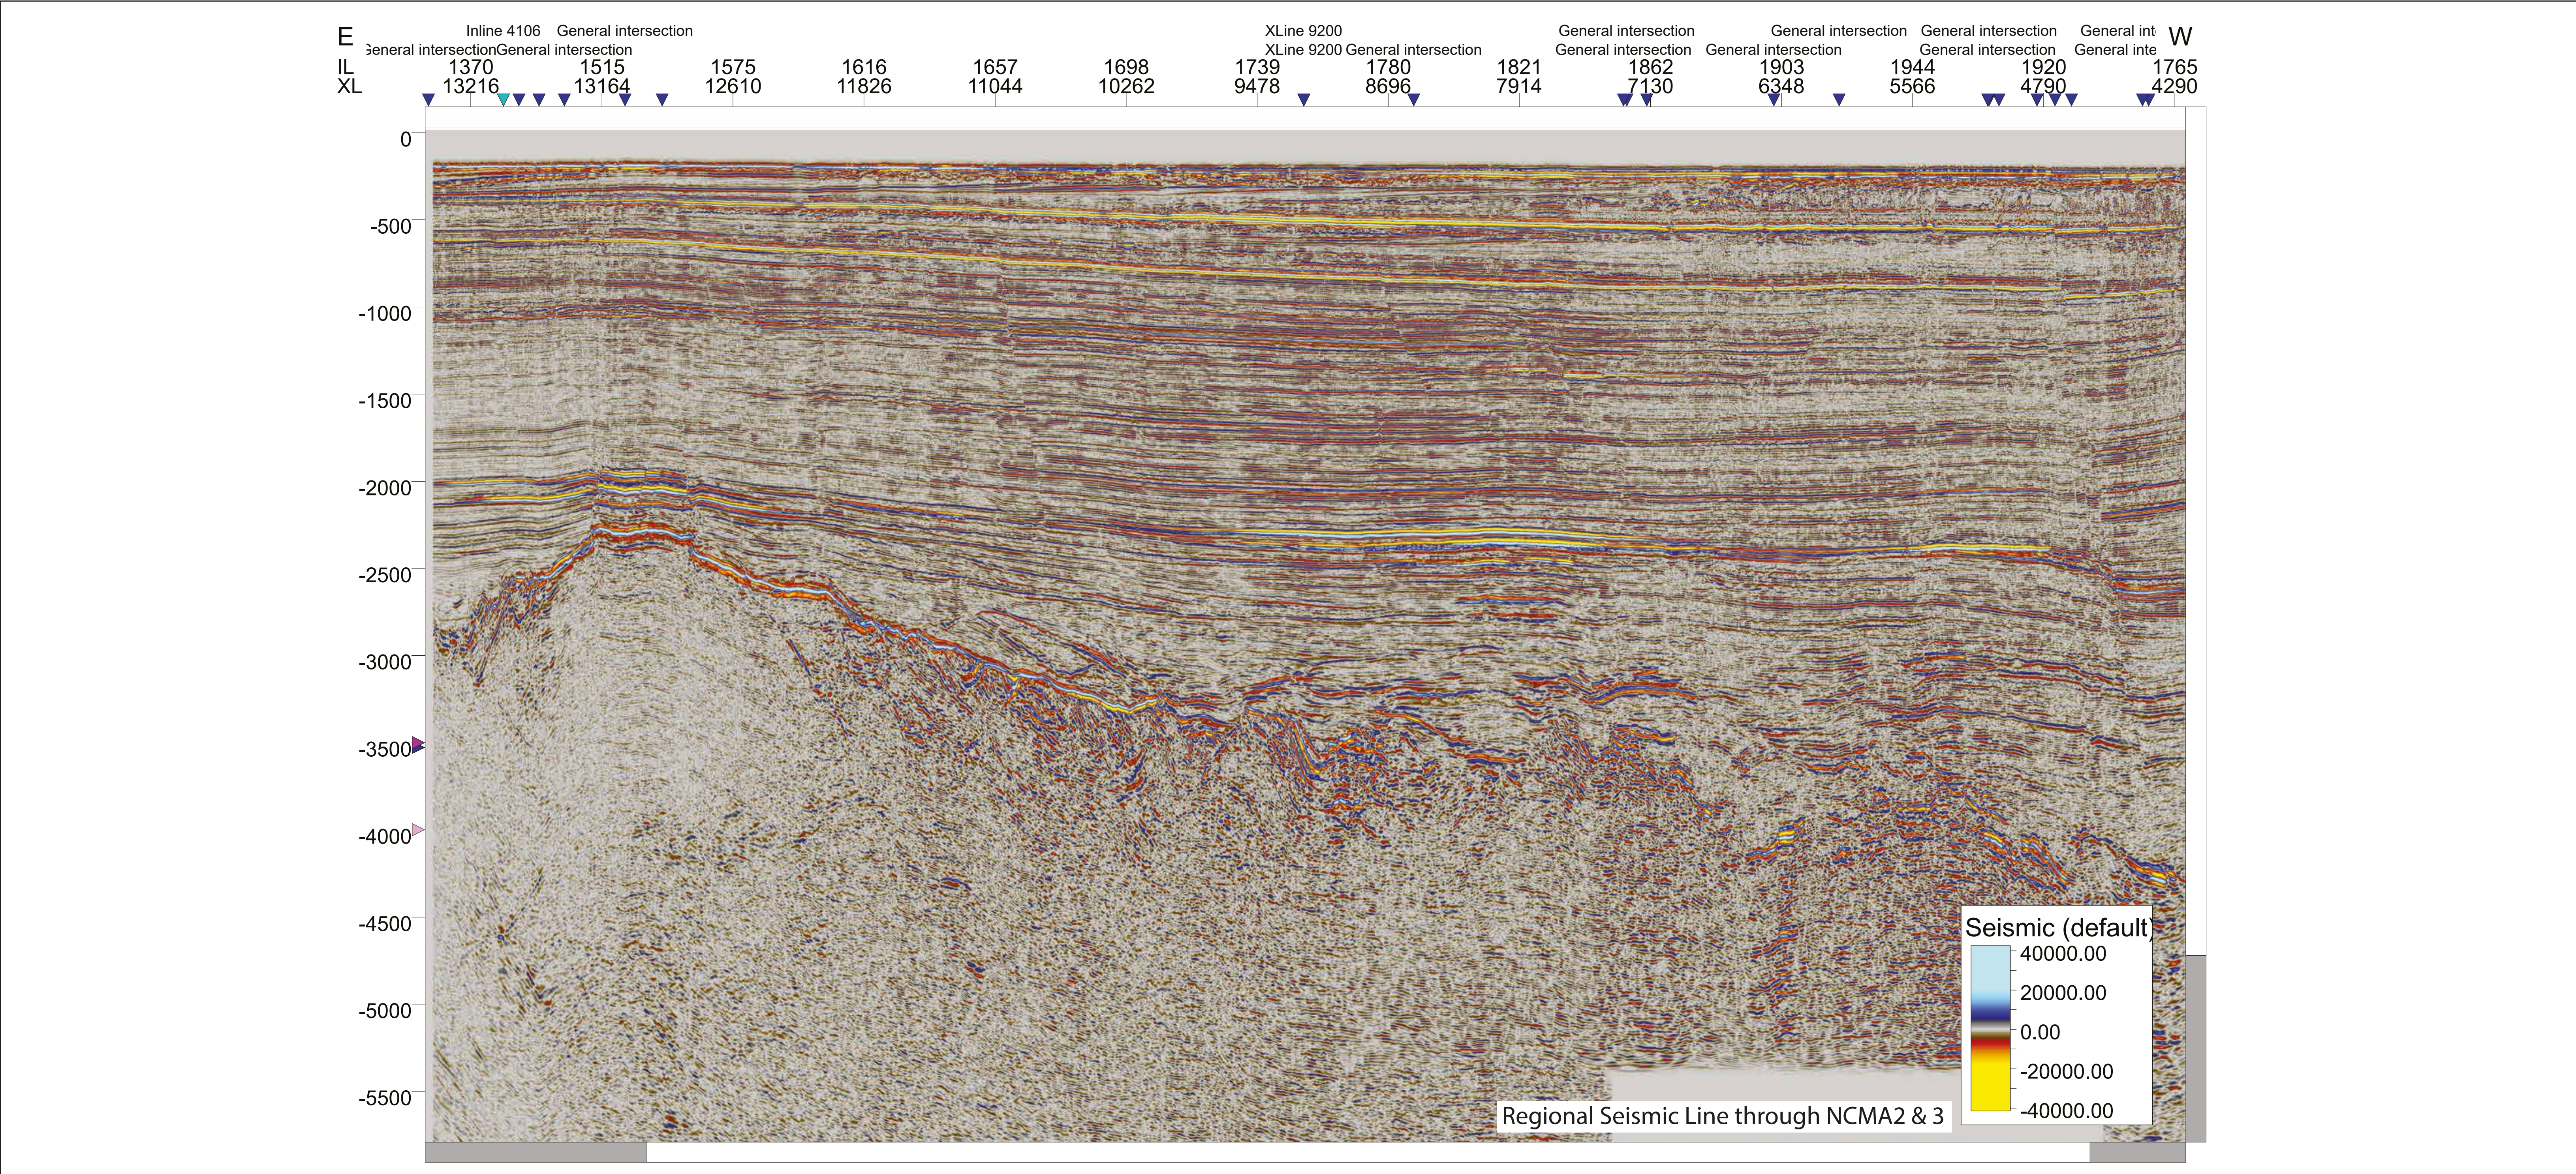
E
IL
XL

General intersection
Inline 4106
General intersection
General intersection
XLine 9200
XLine 9200
General intersection
General intersection
General intersection
General intersection
General intersection
General intersection
General intersection
General int
General inte
W

| IL | 1370 | 1515 | 1575 | 1616 | 1657 | 1698 | 1739 | 1780 | 1821 | 1862 | 1903 | 1944 | 1920 | 1765 |
|---|---|---|---|---|---|---|---|---|---|---|---|---|---|---|
| XL | 13216 | 13164 | 12610 | 11826 | 11044 | 10262 | 9478 | 8696 | 7914 | 7130 | 6348 | 5566 | 4790 | 4290 |

0
-500
-1000
-1500
-2000
-2500
-3000
-3500
-4000
-4500
-5000
-5500

Seismic (default)
40000.00
20000.00
0.00
-20000.00
-40000.00

Regional Seismic Line through NCMA2 & 3